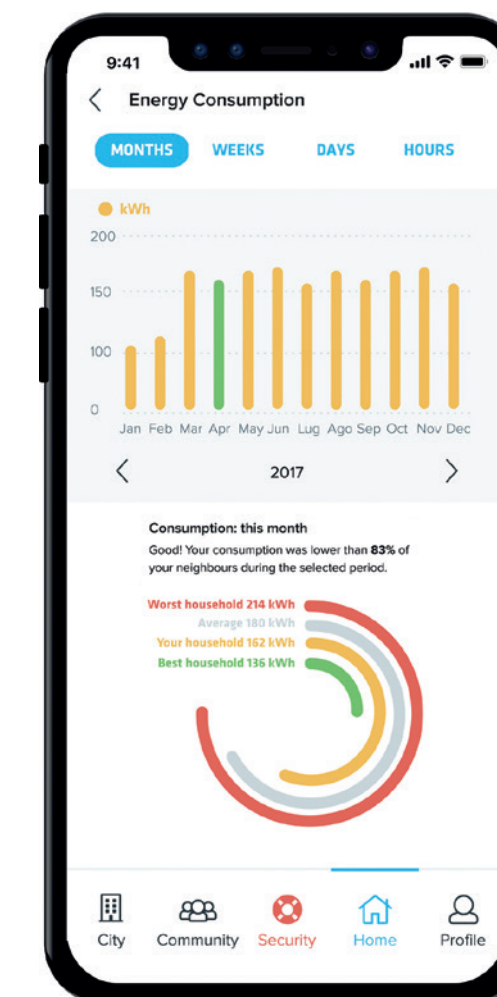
9:41

Energy Consumption

MONTHS WEEKS DAYS HOURS

kWh

200

150

100

0

Jan Feb Mar Apr May Jun Lug Ago Sep Oct Nov Dec

2017

Consumption: this month

Good! Your consumption was lower than **83%** of your neighbours during the selected period.

Worst household 214 kWh
Average 180 kWh
Your household 162 kWh
Best household 136 kWh

City Community Security Home Profile